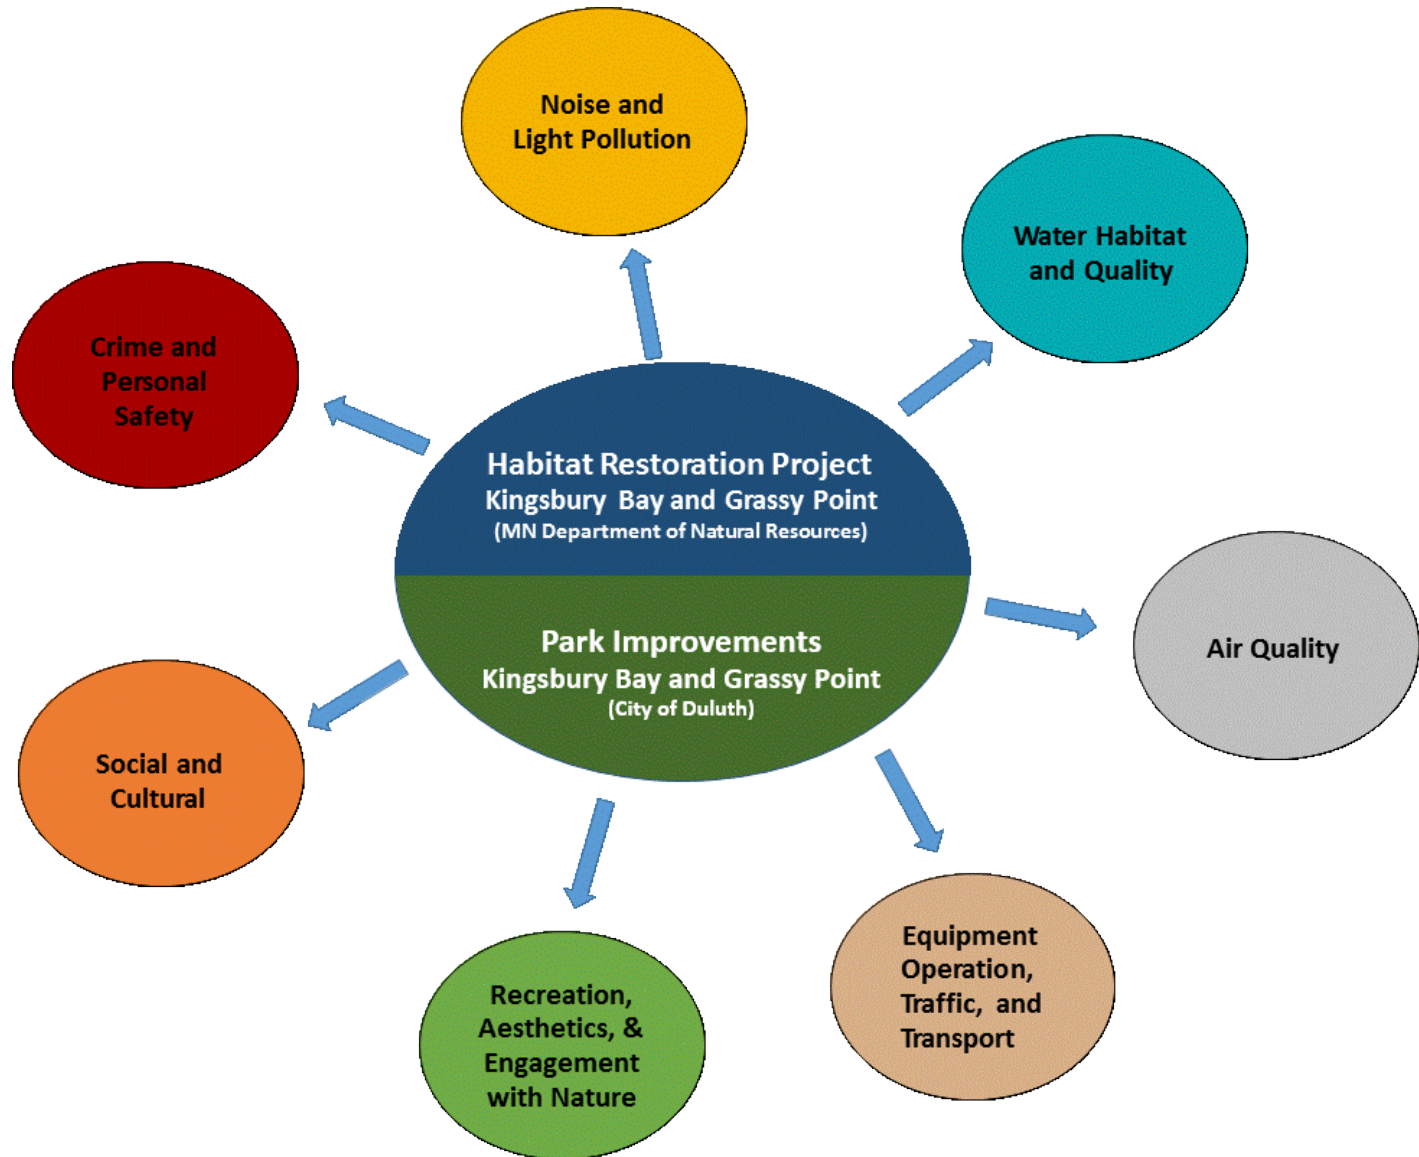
Noise and Light Pollution

Water Habitat and Quality

Crime and Personal Safety

Habitat Restoration Project
Kingsbury Bay and Grassy Point
(MN Department of Natural Resources)

Park Improvements
Kingsbury Bay and Grassy Point
(City of Duluth)

Air Quality

Social and Cultural

Equipment Operation, Traffic, and Transport

Recreation, Aesthetics, & Engagement with Nature